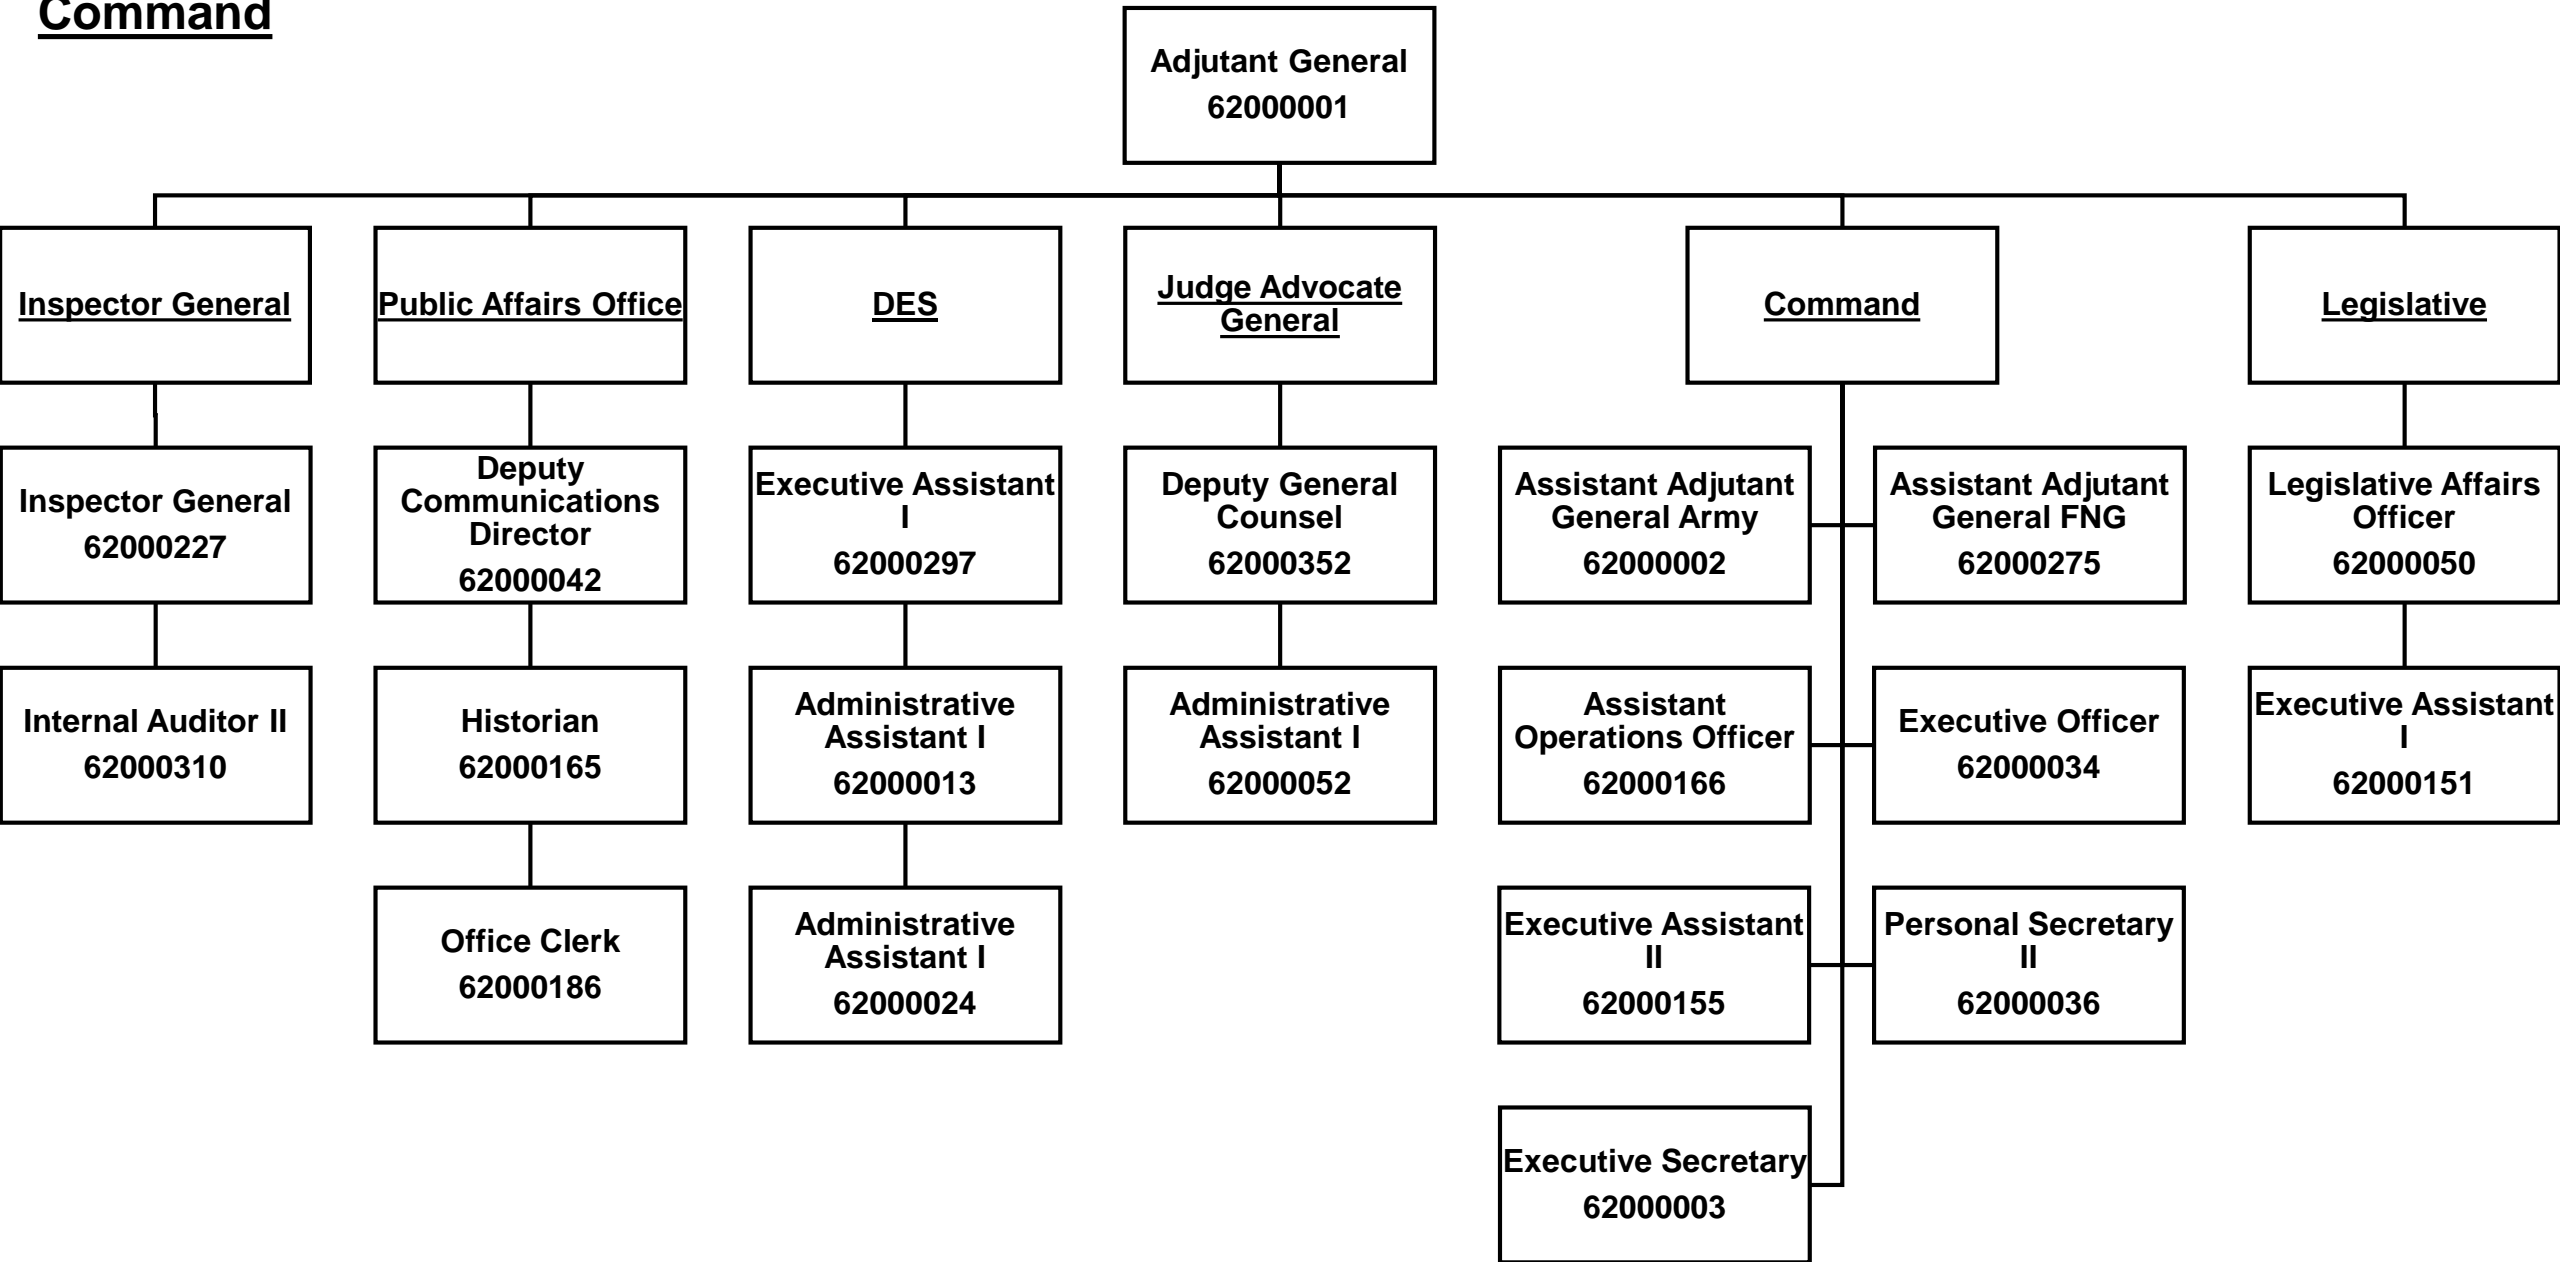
Command

Adjutant General
62000001

Inspector General

Public Affairs Office

DES

Judge Advocate General

Command

Legislative

Inspector General
62000227

Deputy Communications Director
62000042

Executive Assistant I
62000297

Deputy General Counsel
62000352

Assistant Adjutant General Army
62000002

Assistant Adjutant General FNG
62000275

Legislative Affairs Officer
62000050

Internal Auditor II
62000310

Historian
62000165

Administrative Assistant I
62000013

Administrative Assistant I
62000052

Assistant Operations Officer
62000166

Executive Officer
62000034

Executive Assistant I
62000151

Office Clerk
62000186

Administrative Assistant I
62000024

Executive Assistant II
62000155

Personal Secretary II
62000036

Executive Secretary
62000003